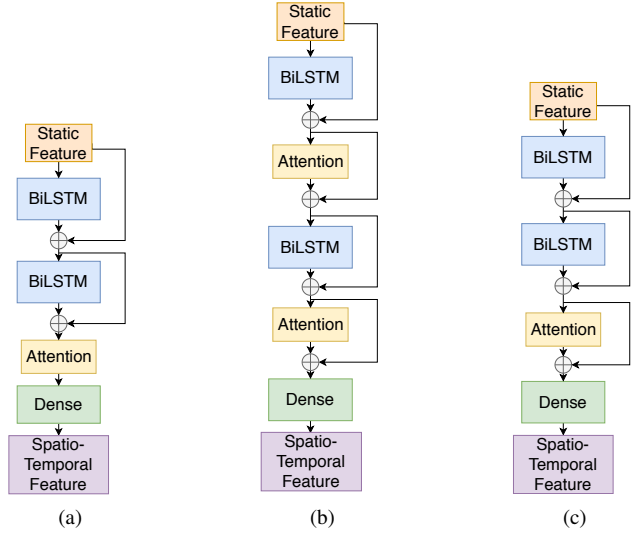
Static Feature

BiLSTM

BiLSTM

Attention

Dense

Spatio-Temporal Feature

(a)

Static Feature

BiLSTM

Attention

BiLSTM

Attention

Dense

Spatio-Temporal Feature

(b)

Static Feature

BiLSTM

BiLSTM

Attention

Dense

Spatio-Temporal Feature

(c)